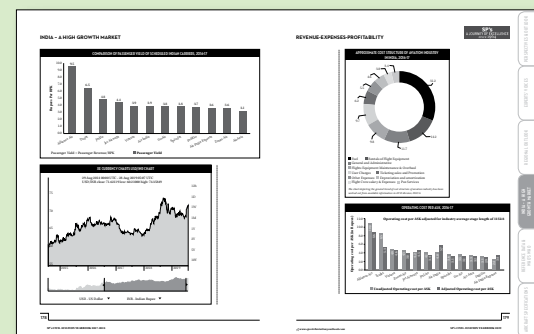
INDIA – A HIGH GROWTH MARKET

COMPARISON OF PASSENGER YIELD OF SCHEDULED INDIAN CARRIERS, 2016-17

Passenger Yield = Passenger Revenue/RPK ■ Passenger Yield

US CURRENCY (\$) VS INR CHART

USD - US Dollar ▼ INR - Indian Rupee ▼

REVENUE-EXPENSES-PROFITABILITY

SP's
A JOURNEY OF EXCELLENCE

APPROXIMATE COST STRUCTURE OF AVIATION INDUSTRY IN INDIA, 2016-17

■ Fuel ■ Aircraft and Flight Equipment
■ Maintenance and Overhaul
■ Flight Equipment Maintenance & Overhaul
■ User Charges ■ Ticketing sales and Promotion
■ Other Expenses ■ Depreciation and amortisation
■ Flight Crew costs & Expenses ■ Passenger Services

OPERATING COST PER ASK, 2016-17

Operating cost per ASK adjusted for industry average stage length of 1121km

■ Unadjusted Operating cost per ASK ■ Adjusted Operating cost per ASK

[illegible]

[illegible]